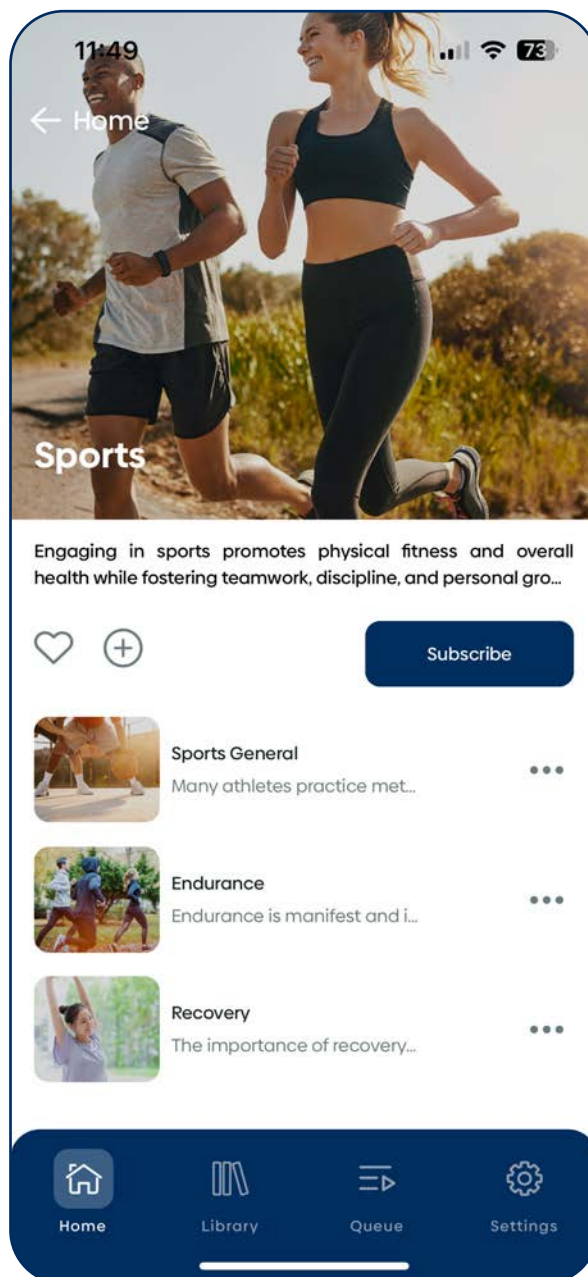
11:49

73

Home

Sports

Engaging in sports promotes physical fitness and overall health while fostering teamwork, discipline, and personal gro...

Subscribe

Sports General
Many athletes practice met...

Endurance
Endurance is manifest and i...

Recovery
The importance of recovery...

Home
Library
Queue
Settings